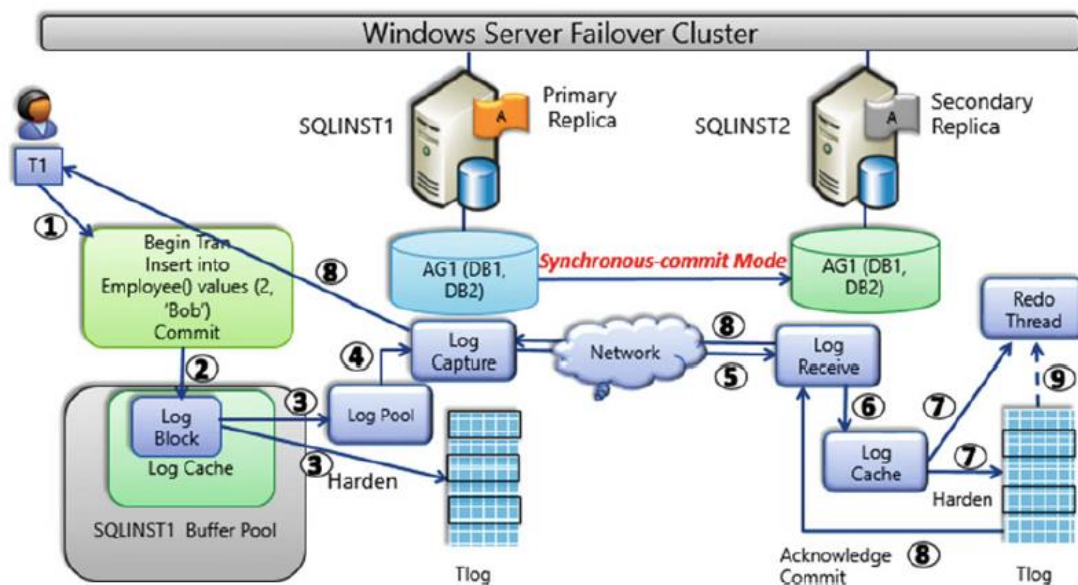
Windows Server Failover Cluster

SQLINST1

Primary Replica

SQLINST2

Secondary Replica

T1

①

Begin Tran Insert into Employee() values (2, 'Bob') Commit

⑧

AG1 (DB1, DB2)

Synchronous-commit Mode

AG1 (DB1, DB2)

Redo Thread

⑧

②

④

Log Capture

Network

Log Receive

⑤

⑨

③

Log Block

Log Cache

Log Pool

⑥

⑦

③

Harden

Log Cache

⑦

Harden

SQLINST1 Buffer Pool

Acknowledge Commit

⑧

Tlog

Tlog